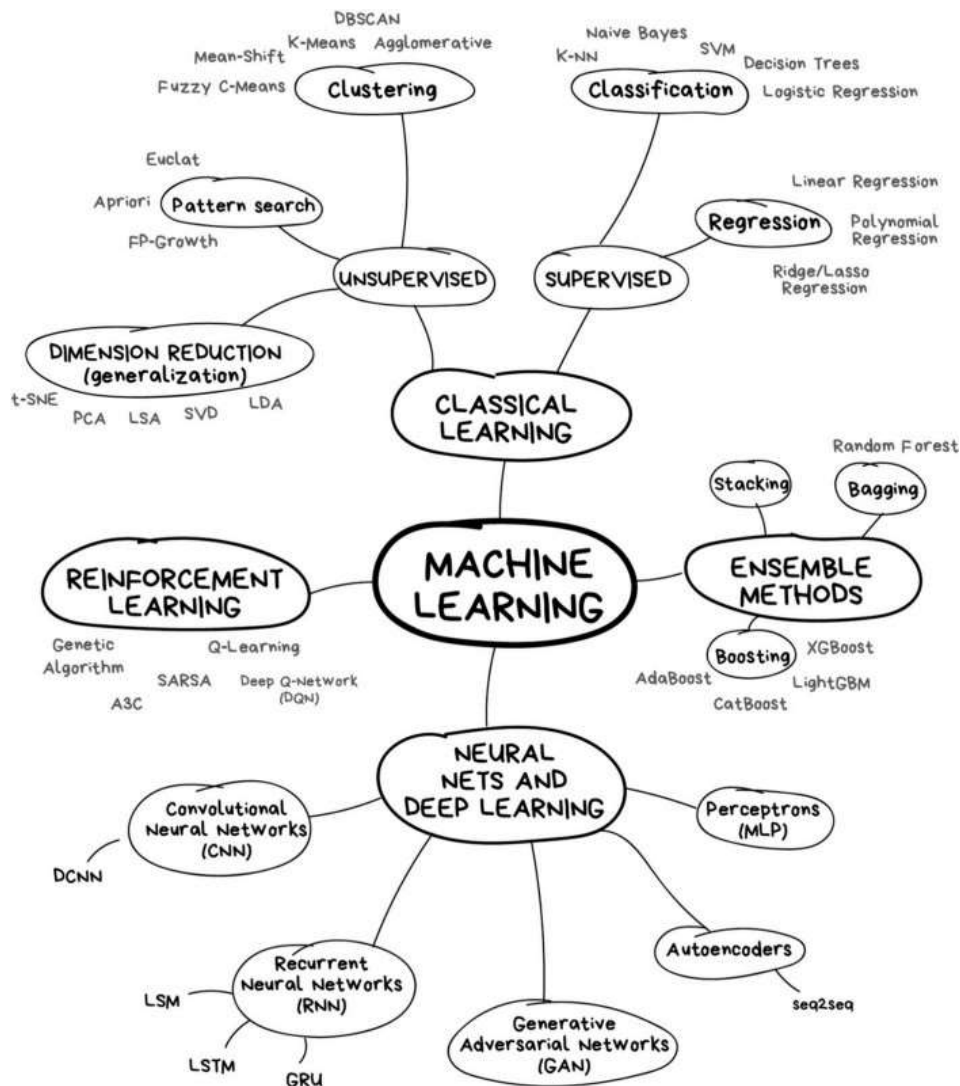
DBSCAN
Mean-Shift
K-Means
Agglomerative
Fuzzy C-Means
Clustering

Naive Bayes
K-NN
SVM
Decision Trees
Classification
Logistic Regression

Euclat
Apriori
Pattern search
FP-Growth

Linear Regression
Regression
Polynomial Regression
Ridge/Lasso Regression

UNSUPERVISED
SUPERVISED

DIMENSION REDUCTION (generalization)
t-SNE
PCA
LSA
SVD
LDA

CLASSICAL LEARNING

Random Forest
Stacking
Bagging

REINFORCEMENT LEARNING
MACHINE LEARNING
ENSEMBLE METHODS

Genetic Algorithm
Q-Learning
SARSA
Deep Q-Network (DQN)
A3C

Boosting
XGBoost
AdaBoost
LightGBM
CatBoost

NEURAL NETS AND DEEP LEARNING

Convolutional Neural Networks (CNN)
DCNN

Perceptrons (MLP)

Autoencoders
seq2seq

Recurrent Neural Networks (RNN)
LSM
LSTM
GRU

Generative Adversarial Networks (GAN)